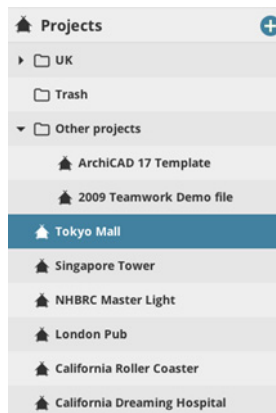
Projects

UK

Trash

Other projects

ArchiCAD 17 Template

2009 Teamwork Demo file

Tokyo Mall

Singapore Tower

NHBRC Master Light

London Pub

California Roller Coaster

California Dreaming Hospital